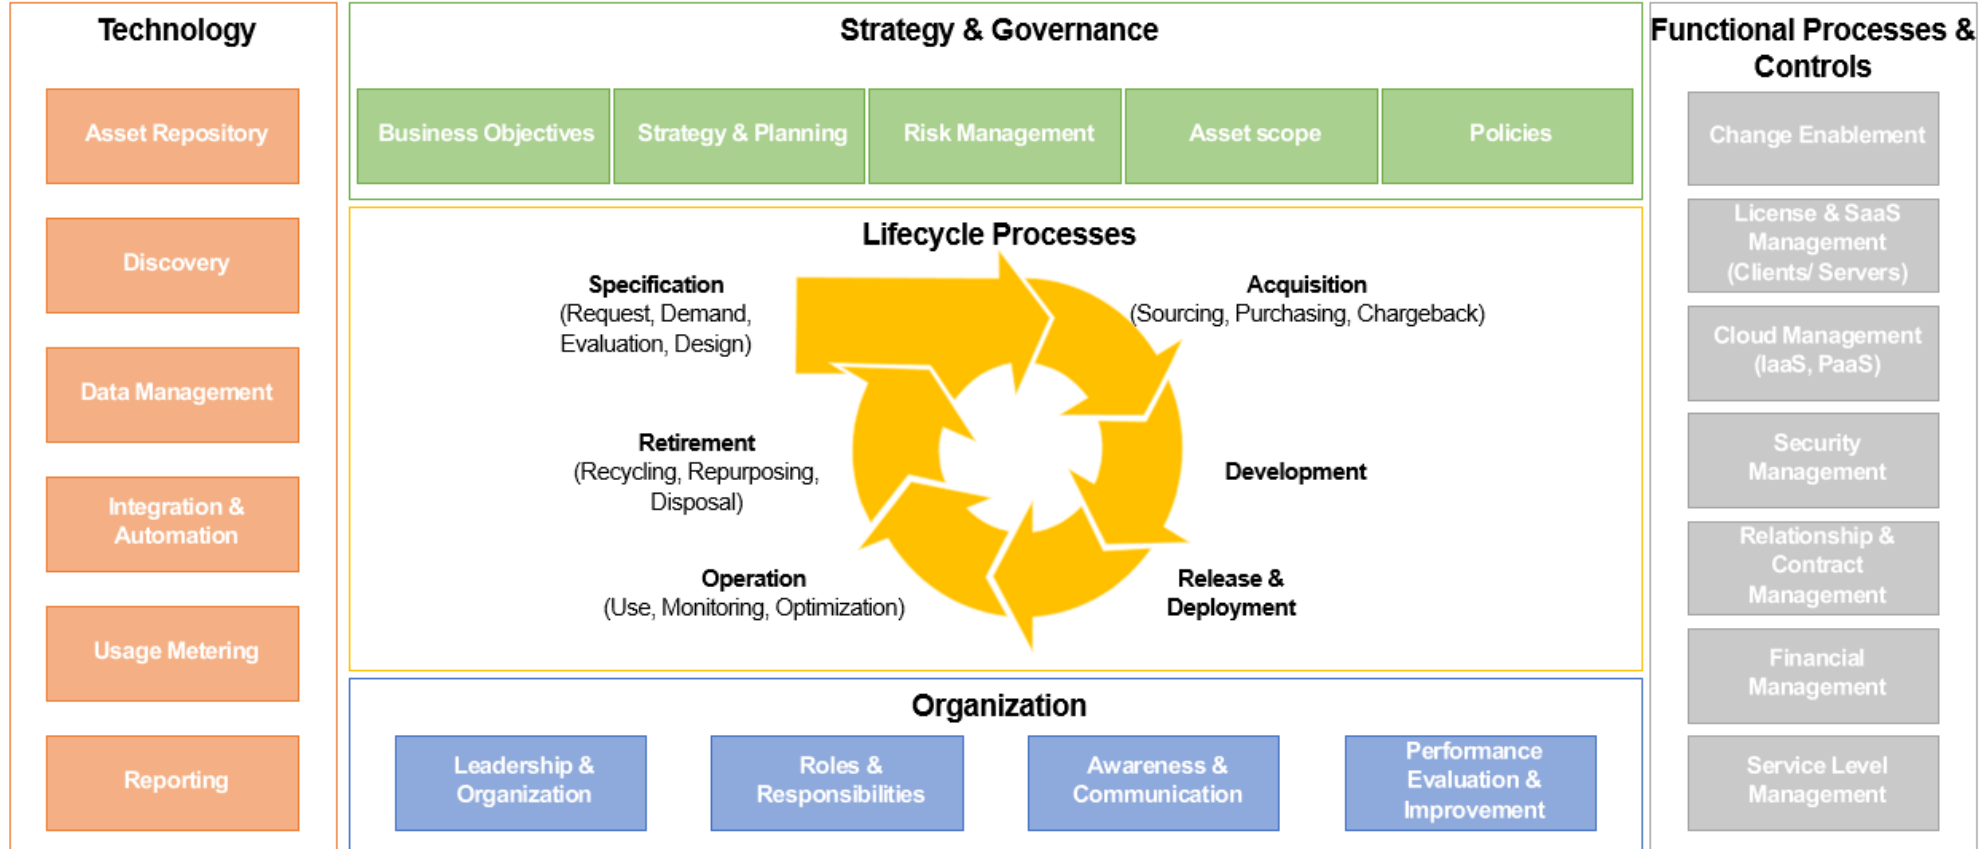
Technology

Asset Repository

Discovery

Data Management

Integration & Automation

Usage Metering

Reporting

Strategy & Governance

Business Objectives

Strategy & Planning

Risk Management

Asset scope

Policies

Lifecycle Processes

Specification
(Request, Demand, Evaluation, Design)

Acquisition
(Sourcing, Purchasing, Chargeback)

Retirement
(Recycling, Repurposing, Disposal)

Development

Operation
(Use, Monitoring, Optimization)

Release & Deployment

Organization

Leadership & Organization

Roles & Responsibilities

Awareness & Communication

Performance Evaluation & Improvement

Functional Processes & Controls

Change Enablement

License & SaaS Management (Clients/ Servers)

Cloud Management (IaaS, PaaS)

Security Management

Relationship & Contract Management

Financial Management

Service Level Management